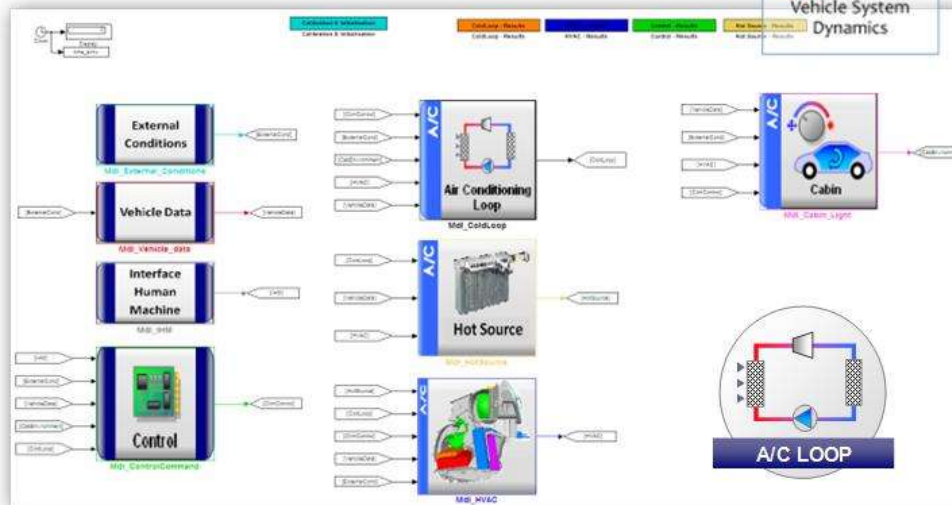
Vehicle System Dynamics

Calibration & Initialisation

ColdLoop - Results

HVAC - Results

Control - Results

Hot Source - Results

External Conditions

Mdl_External_Conditions

Vehicle Data

Mdl_Vehicle_data

Interface Human Machine

Mdl_IHM

Control

Mdl_ControlCommand

A/C

Air Conditioning Loop

Mdl_ColdLoop

A/C

Hot Source

Mdl_HotSource

A/C

Mdl_HVAC

A/C

Cabin

Mdl_Cabin_Light

A/C LOOP